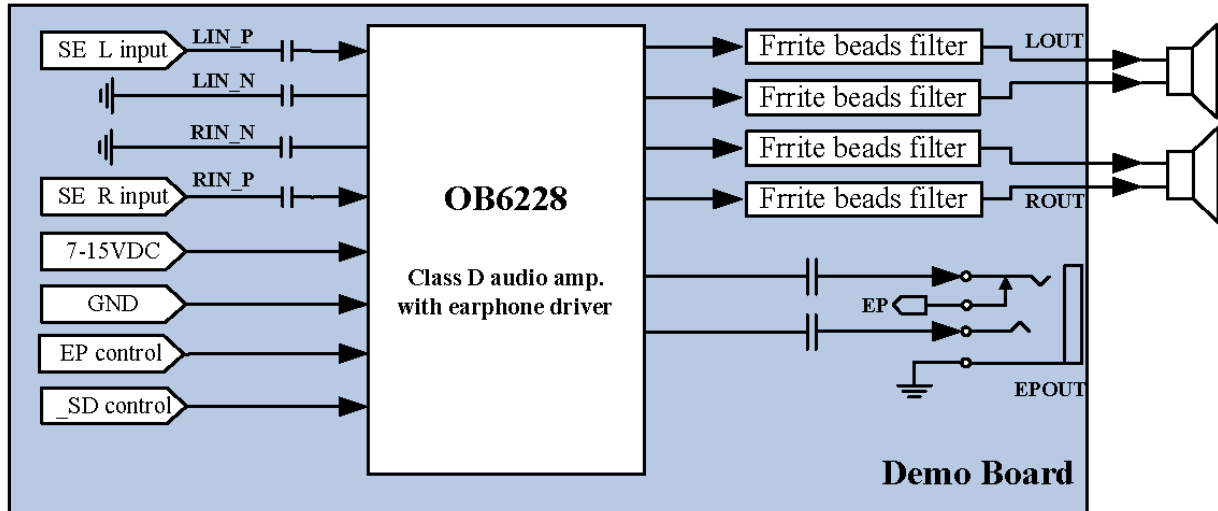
SE L input
LIN_P
LIN_N
RIN_N
SE R input
RIN_P
7-15VDC
GND
EP control
_SD control

OB6228

Class D audio amp. with earphone driver

Frrite beads filter
Frrite beads filter
Frrite beads filter
Frrite beads filter
LOUT
ROUT
EP
EPOUT

Demo Board